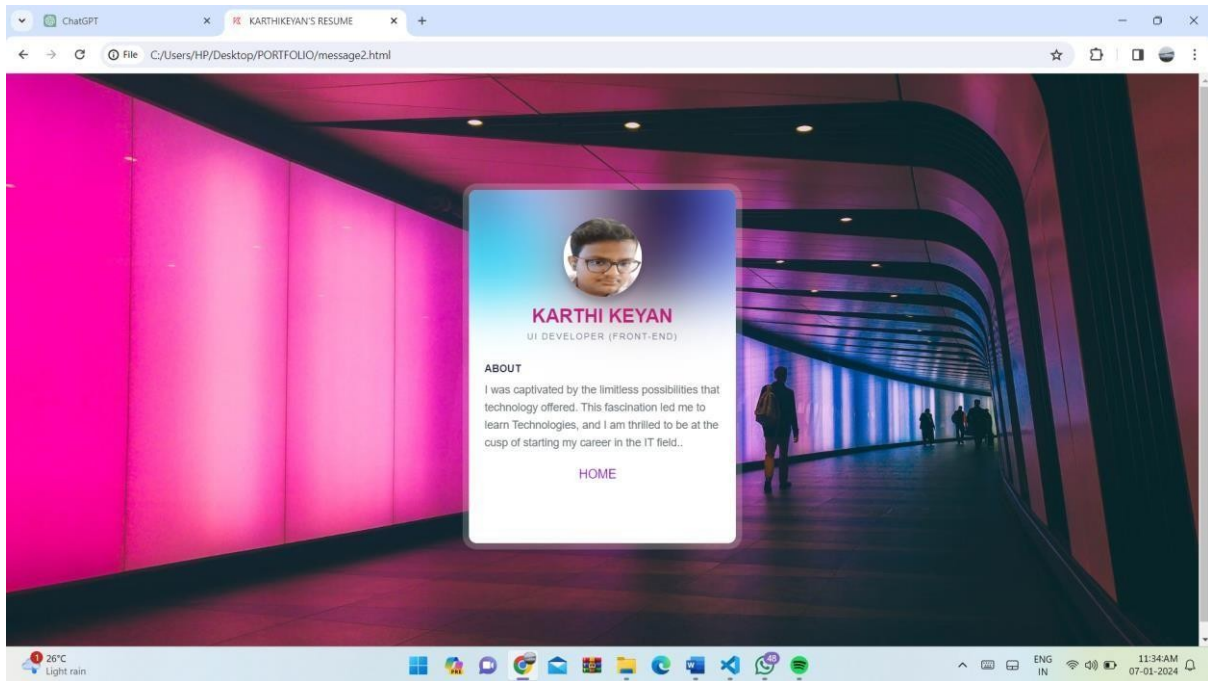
ChatGPT
KARTHIKEYAN'S RESUME
File C:/Users/HP/Desktop/PORTFOLIO/message2.html

KARTHI KEYAN
UI DEVELOPER (FRONT-END)

ABOUT
I was captivated by the limitless possibilities that technology offered. This fascination led me to learn Technologies, and I am thrilled to be at the cusp of starting my career in the IT field..

HOME

26°C
Light rain
ENG
IN
11:34 AM
07-01-2024